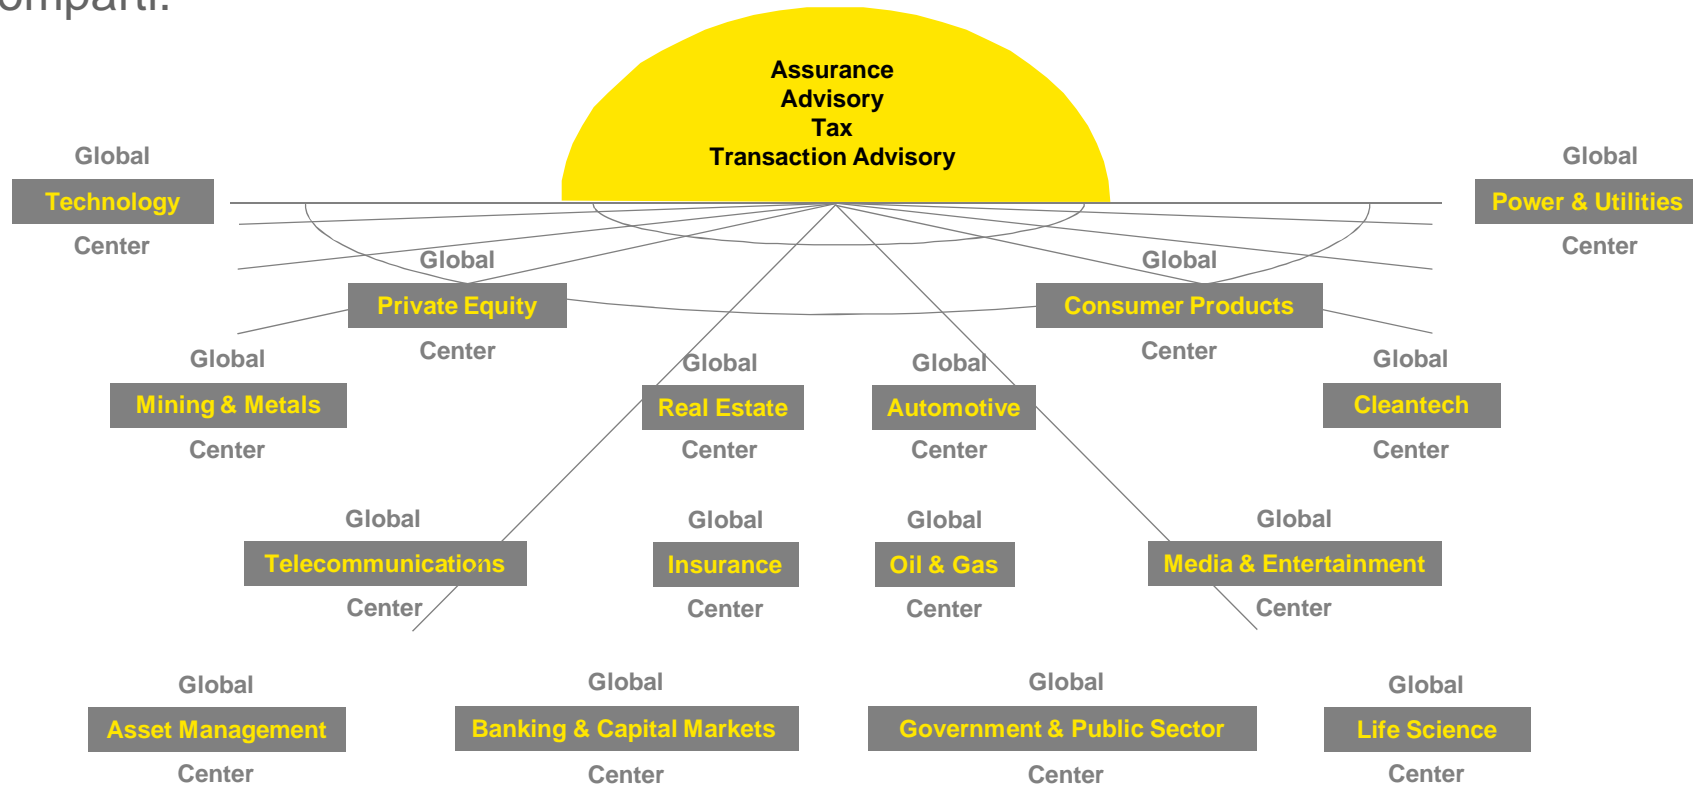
omparti.

Assurance
Advisory
Tax
Transaction Advisory

Global
Technology
Center

Global
Power & Utilities
Center

Global
Private Equity
Center

Global
Consumer Products
Center

Global
Mining & Metals
Center

Global
Real Estate
Center

Global
Automotive
Center

Global
Cleantech
Center

Global
Telecommunications
Center

Global
Insurance
Center

Global
Oil & Gas
Center

Global
Media & Entertainment
Center

Global
Asset Management
Center

Global
Banking & Capital Markets
Center

Global
Government & Public Sector
Center

Global
Life Science
Center